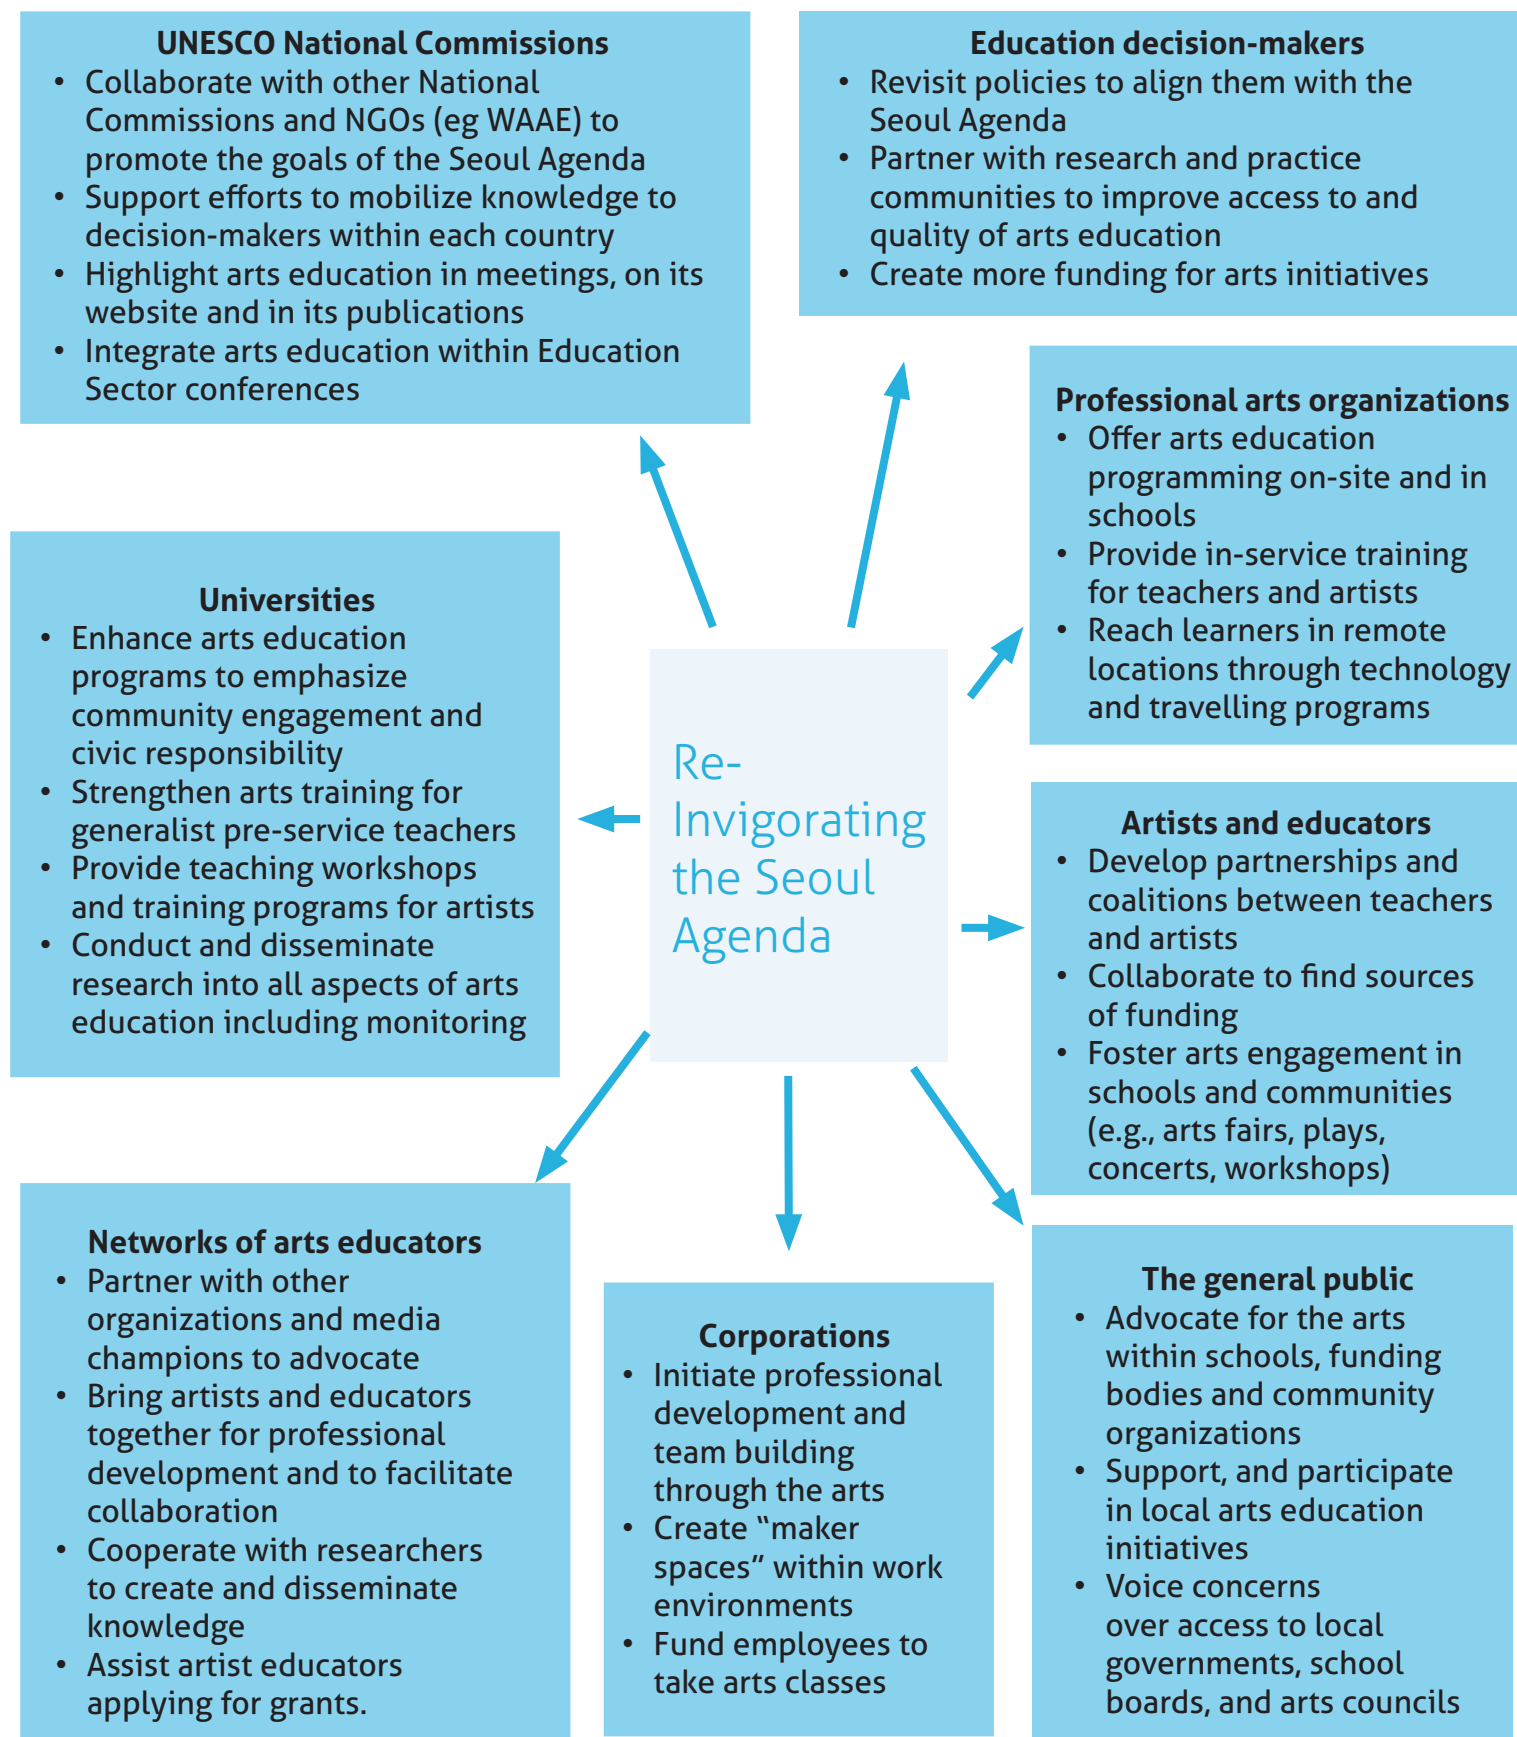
**UNESCO National Commissions**
- Collaborate with other National Commissions and NGOs (eg WAAE) to promote the goals of the Seoul Agenda
- Support efforts to mobilize knowledge to decision-makers within each country
- Highlight arts education in meetings, on its website and in its publications
- Integrate arts education within Education Sector conferences

**Education decision-makers**
- Revisit policies to align them with the Seoul Agenda
- Partner with research and practice communities to improve access to and quality of arts education
- Create more funding for arts initiatives

**Professional arts organizations**
- Offer arts education programming on-site and in schools
- Provide in-service training for teachers and artists
- Reach learners in remote locations through technology and travelling programs

**Universities**
- Enhance arts education programs to emphasize community engagement and civic responsibility
- Strengthen arts training for generalist pre-service teachers
- Provide teaching workshops and training programs for artists
- Conduct and disseminate research into all aspects of arts education including monitoring

Re-Invigorating the Seoul Agenda

**Artists and educators**
- Develop partnerships and coalitions between teachers and artists
- Collaborate to find sources of funding
- Foster arts engagement in schools and communities (e.g., arts fairs, plays, concerts, workshops)

**Networks of arts educators**
- Partner with other organizations and media champions to advocate
- Bring artists and educators together for professional development and to facilitate collaboration
- Cooperate with researchers to create and disseminate knowledge
- Assist artist educators applying for grants.

**Corporations**
- Initiate professional development and team building through the arts
- Create “maker spaces” within work environments
- Fund employees to take arts classes

**The general public**
- Advocate for the arts within schools, funding bodies and community organizations
- Support, and participate in local arts education initiatives
- Voice concerns over access to local governments, school boards, and arts councils